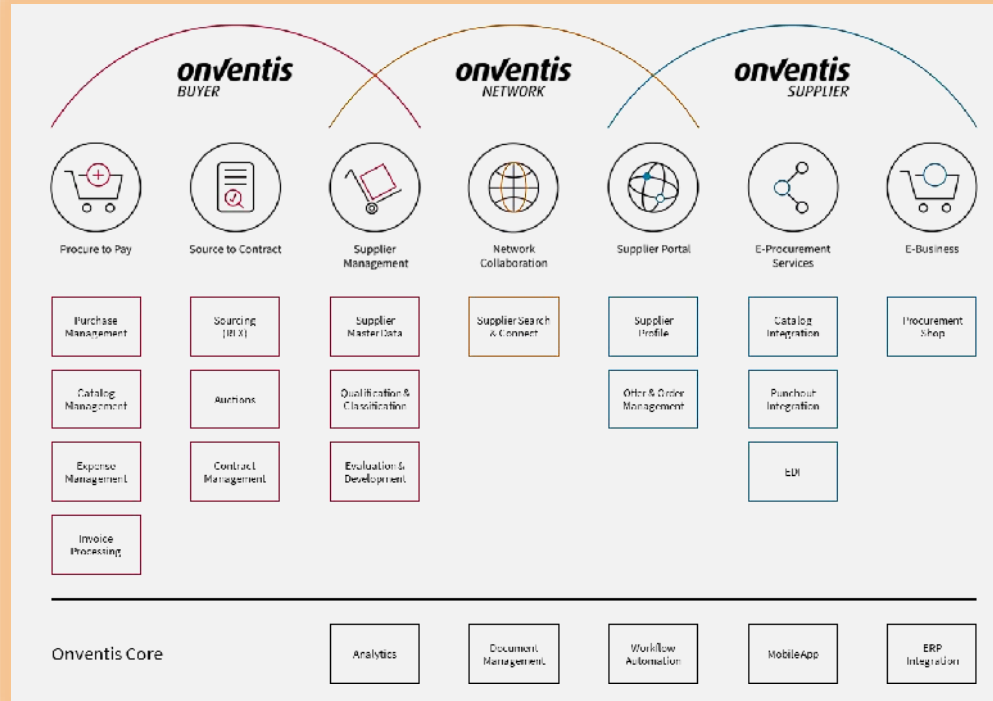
onventis BUYER

onventis NETWORK

onventis SUPPLIER

Procure to Pay

Purchase Management

Catalog Management

Expense Management

Invoice Processing

Source to Contract

Sourcing (RFX)

Auctions

Contract Management

Supplier Management

Supplier Master Data

Qualification & Classification

Evaluation & Development

Network Collaboration

Supplier Search & Connect

Supplier Portal

Supplier Profile

Offer & Order Management

E-Procurement Services

Catalog Integration

Punchout Integration

EDI

E-Business

Procurement Shop

Onventis Core

Analytics

Document Management

Workflow Automation

MobileApp

ERP Integration